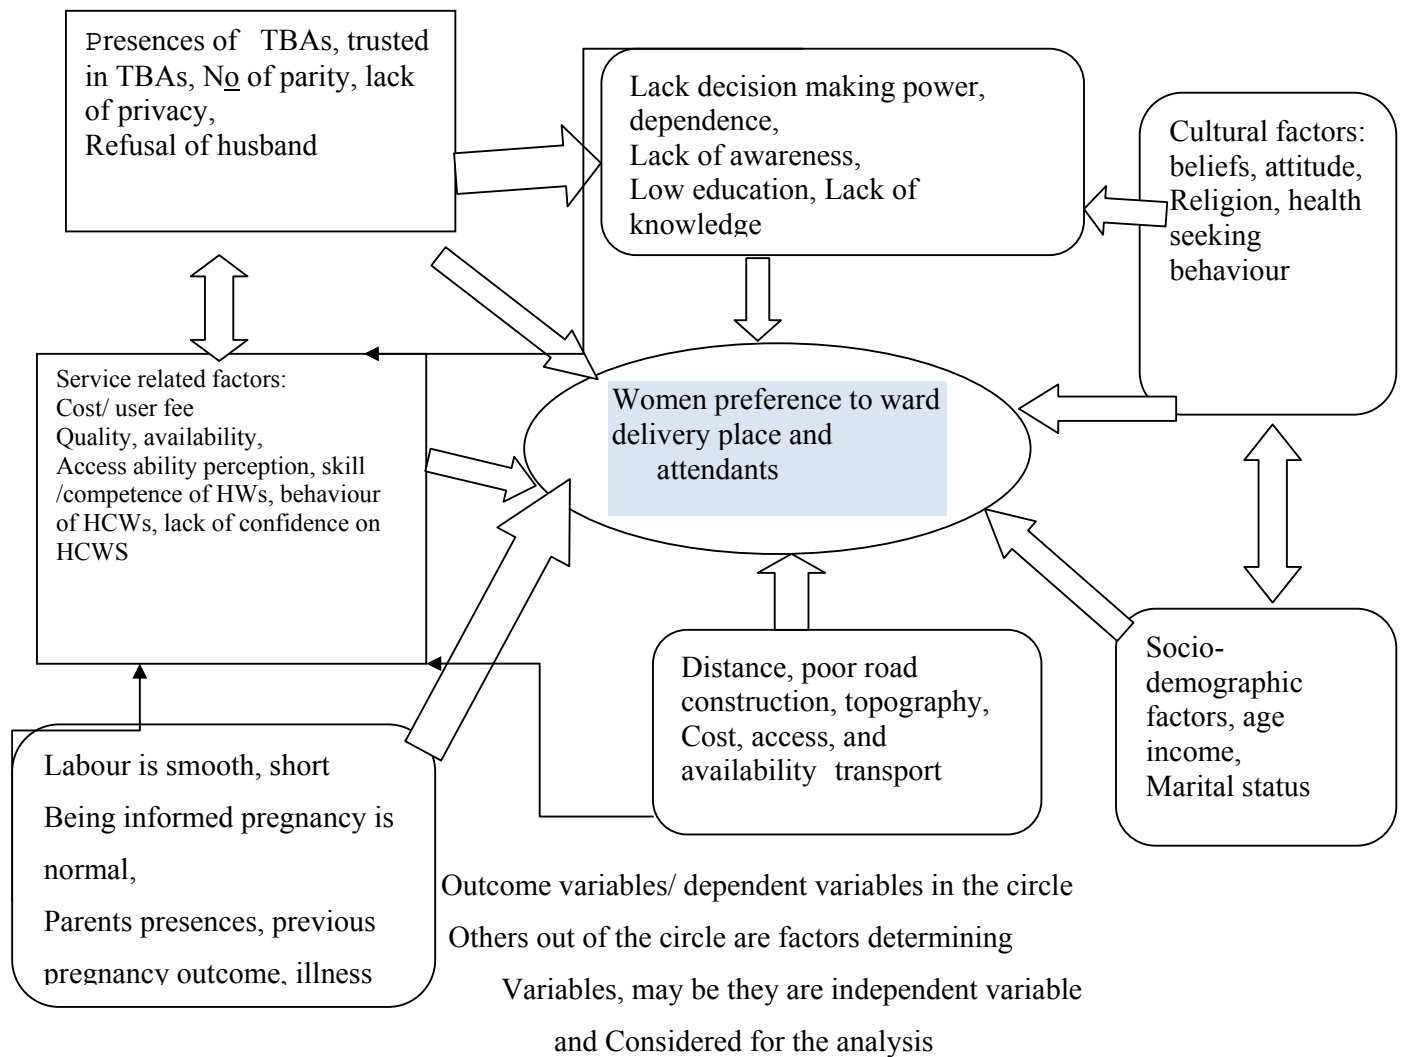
Presences of TBAs, trusted in TBAs, No of parity, lack of privacy,
Refusal of husband

Lack decision making power, dependence,
Lack of awareness,
Low education, Lack of knowledge

Cultural factors: beliefs, attitude, Religion, health seeking behaviour

Service related factors:
Cost/ user fee
Quality, availability,
Access ability perception, skill /competence of HWs, behaviour of HCWs, lack of confidence on HCWS

Women preference to ward delivery place and attendants

Distance, poor road construction, topography, Cost, access, and availability transport

Socio-demographic factors, age income,
Marital status

Labour is smooth, short
Being informed pregnancy is normal,
Parents presences, previous pregnancy outcome, illness

Outcome variables/ dependent variables in the circle
Others out of the circle are factors determining
Variables, may be they are independent variable
and Considered for the analysis